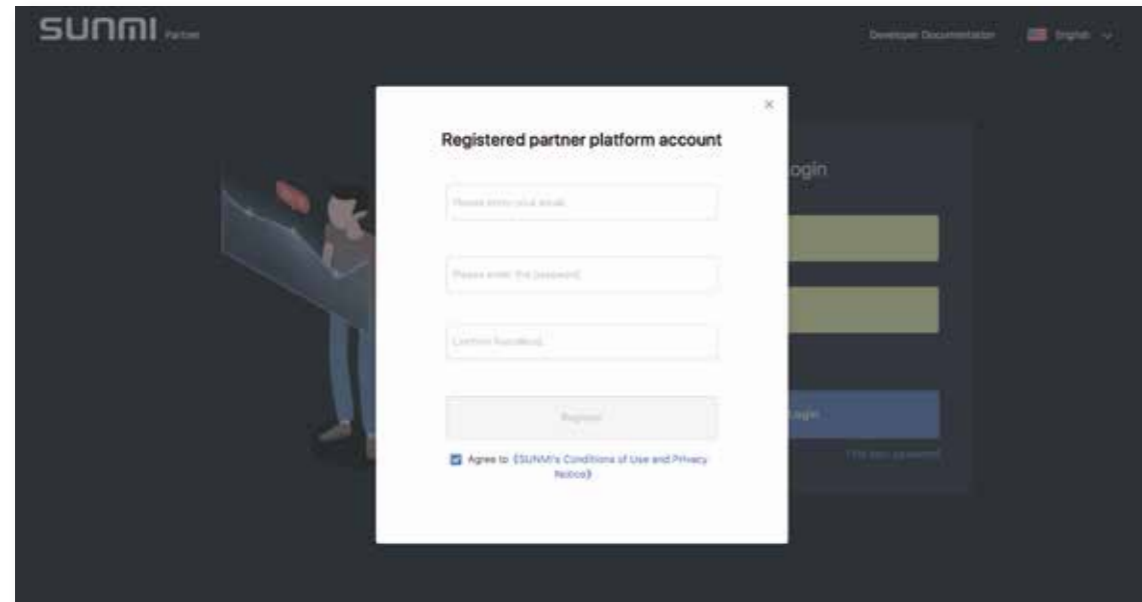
SUNMI Partner

Developer Documentation English

×

Registered partner platform account

Please enter your email

Please enter the password

Confirm Password

Register

Agree to 《SUNMI's Conditions of Use and Privacy Notice》

ogin

Login

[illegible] password